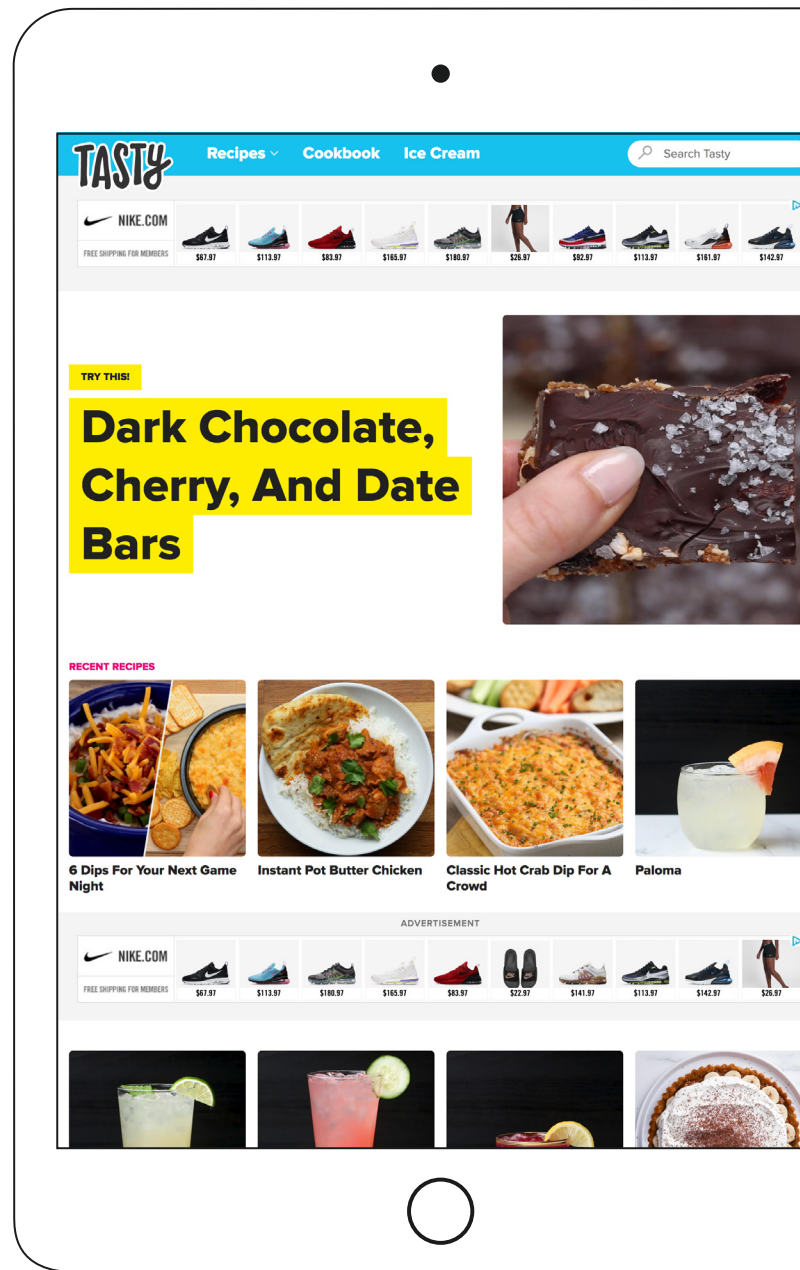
TASTY Recipes Cookbook Ice Cream Search Tasty

NIKE.COM
FREE SHIPPING FOR MEMBERS
$67.97 $113.97 $83.97 $165.97 $180.97 $26.97 $92.97 $113.97 $161.97 $142.97

TRY THIS!

Dark Chocolate, Cherry, And Date Bars

RECENT RECIPES

6 Dips For Your Next Game Night

Instant Pot Butter Chicken

Classic Hot Crab Dip For A Crowd

Paloma

ADVERTISEMENT

NIKE.COM
FREE SHIPPING FOR MEMBERS
$67.97 $113.97 $180.97 $165.97 $83.97 $22.97 $141.97 $113.97 $142.97 $26.97